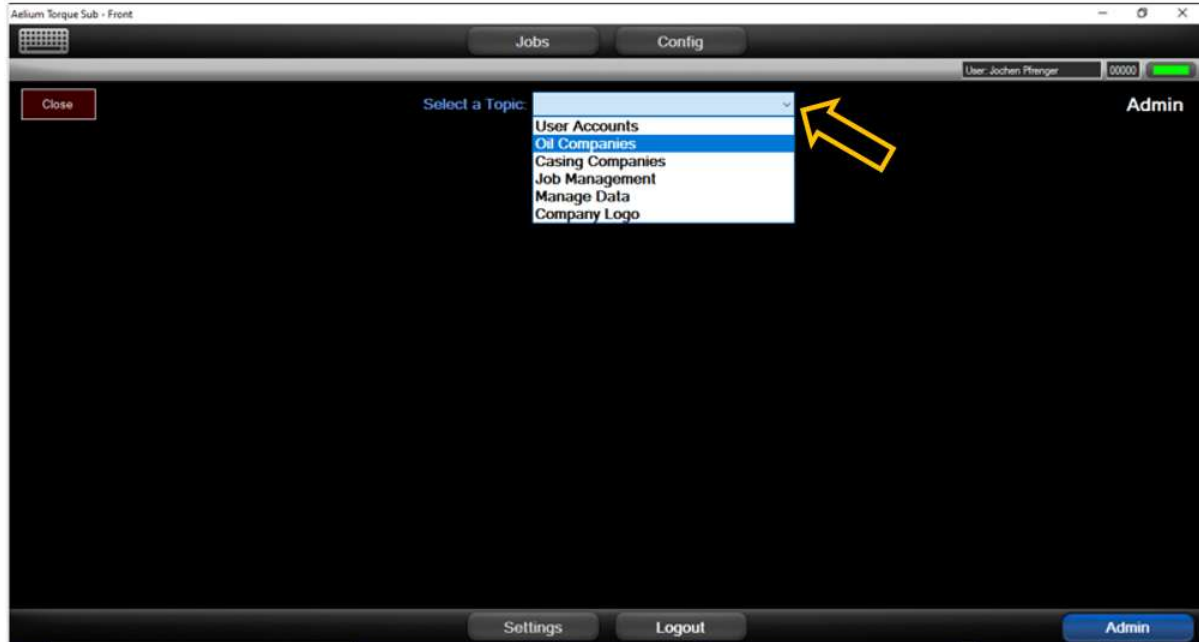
Aelium Torque Sub - Front

Jobs

Config

User: Jochen Pfrenger

00000

Close

Select a Topic:

Admin

User Accounts
Oil Companies
Casing Companies
Job Management
Manage Data
Company Logo

Settings

Logout

Admin